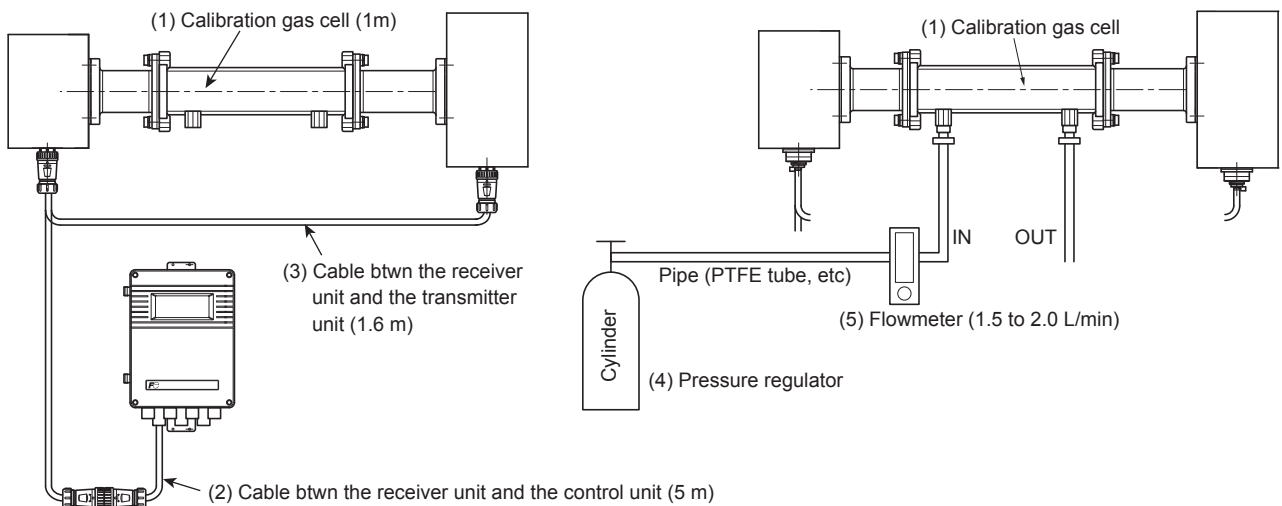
(1) Calibration gas cell (1m)

(3) Cable btwn the receiver unit and the transmitter unit (1.6 m)

(2) Cable btwn the receiver unit and the control unit (5 m)

(1) Calibration gas cell

IN

OUT

Pipe (PTFE tube, etc)

(5) Flowmeter (1.5 to 2.0 L/min)

Cylinder

(4) Pressure regulator